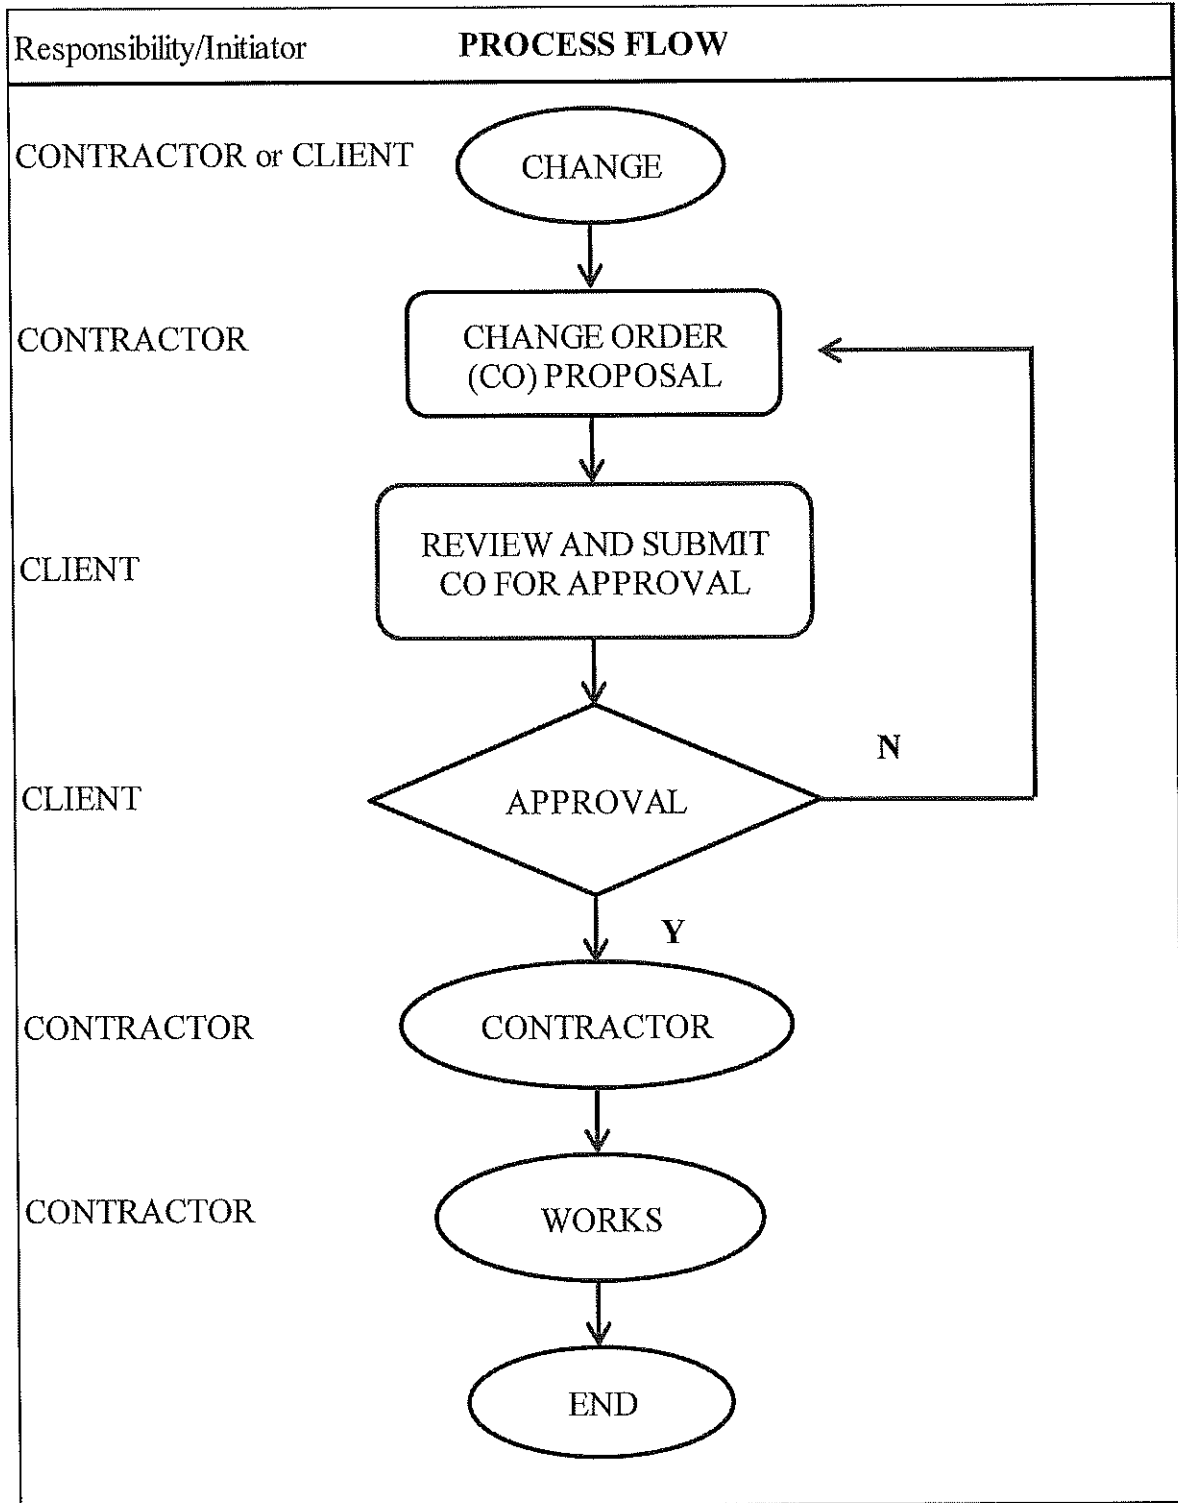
Responsibility/Initiator PROCESS FLOW

CONTRACTOR or CLIENT CHANGE

CONTRACTOR CHANGE ORDER (CO) PROPOSAL

CLIENT REVIEW AND SUBMIT CO FOR APPROVAL

CLIENT APPROVAL N

Y

CONTRACTOR CONTRACTOR

CONTRACTOR WORKS

END